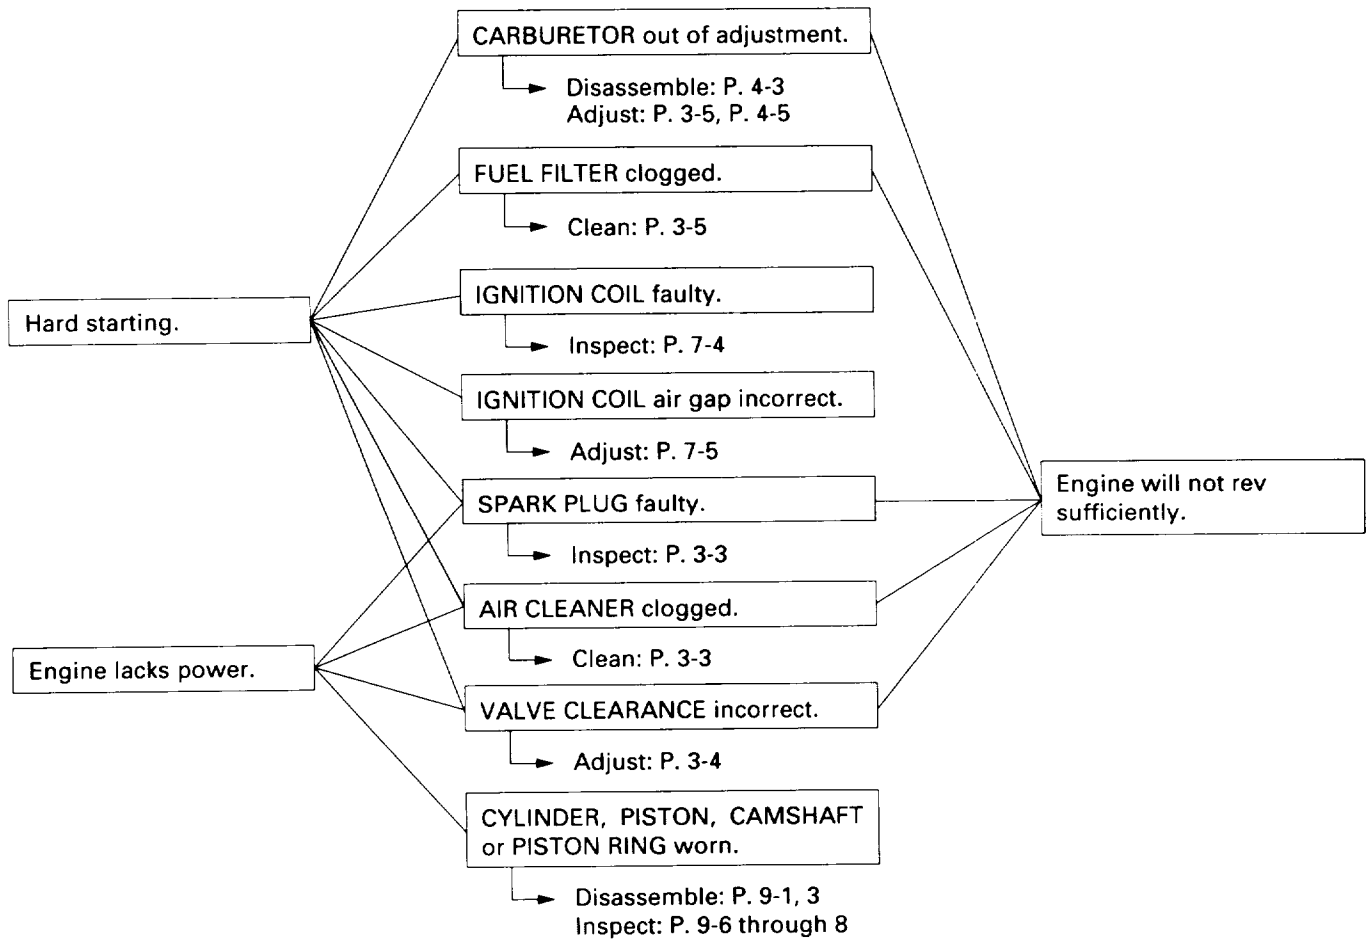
CARBURETOR out of adjustment.

Disassemble: P. 4-3
Adjust: P. 3-5, P. 4-5

FUEL FILTER clogged.

Clean: P. 3-5

Hard starting.

IGNITION COIL faulty.

Inspect: P. 7-4

IGNITION COIL air gap incorrect.

Adjust: P. 7-5

SPARK PLUG faulty.

Engine will not rev sufficiently.

Inspect: P. 3-3

AIR CLEANER clogged.

Engine lacks power.

Clean: P. 3-3

VALVE CLEARANCE incorrect.

Adjust: P. 3-4

CYLINDER, PISTON, CAMSHAFT or PISTON RING worn.

Disassemble: P. 9-1, 3
Inspect: P. 9-6 through 8